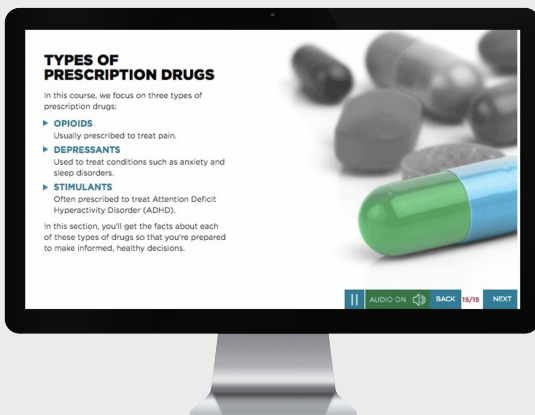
TYPES OF PRESCRIPTION DRUGS

In this course, we focus on three types of prescription drugs:

OPIOIDS
Usually prescribed to treat pain.

DEPRESSANTS
Used to treat conditions such as anxiety and sleep disorders.

STIMULANTS
Often prescribed to treat Attention Deficit Hyperactivity Disorder (ADHD).

In this section, you'll get the facts about each of these types of drugs so that you're prepared to make informed, healthy decisions.

AUDIO ON BACK 15/15 NEXT